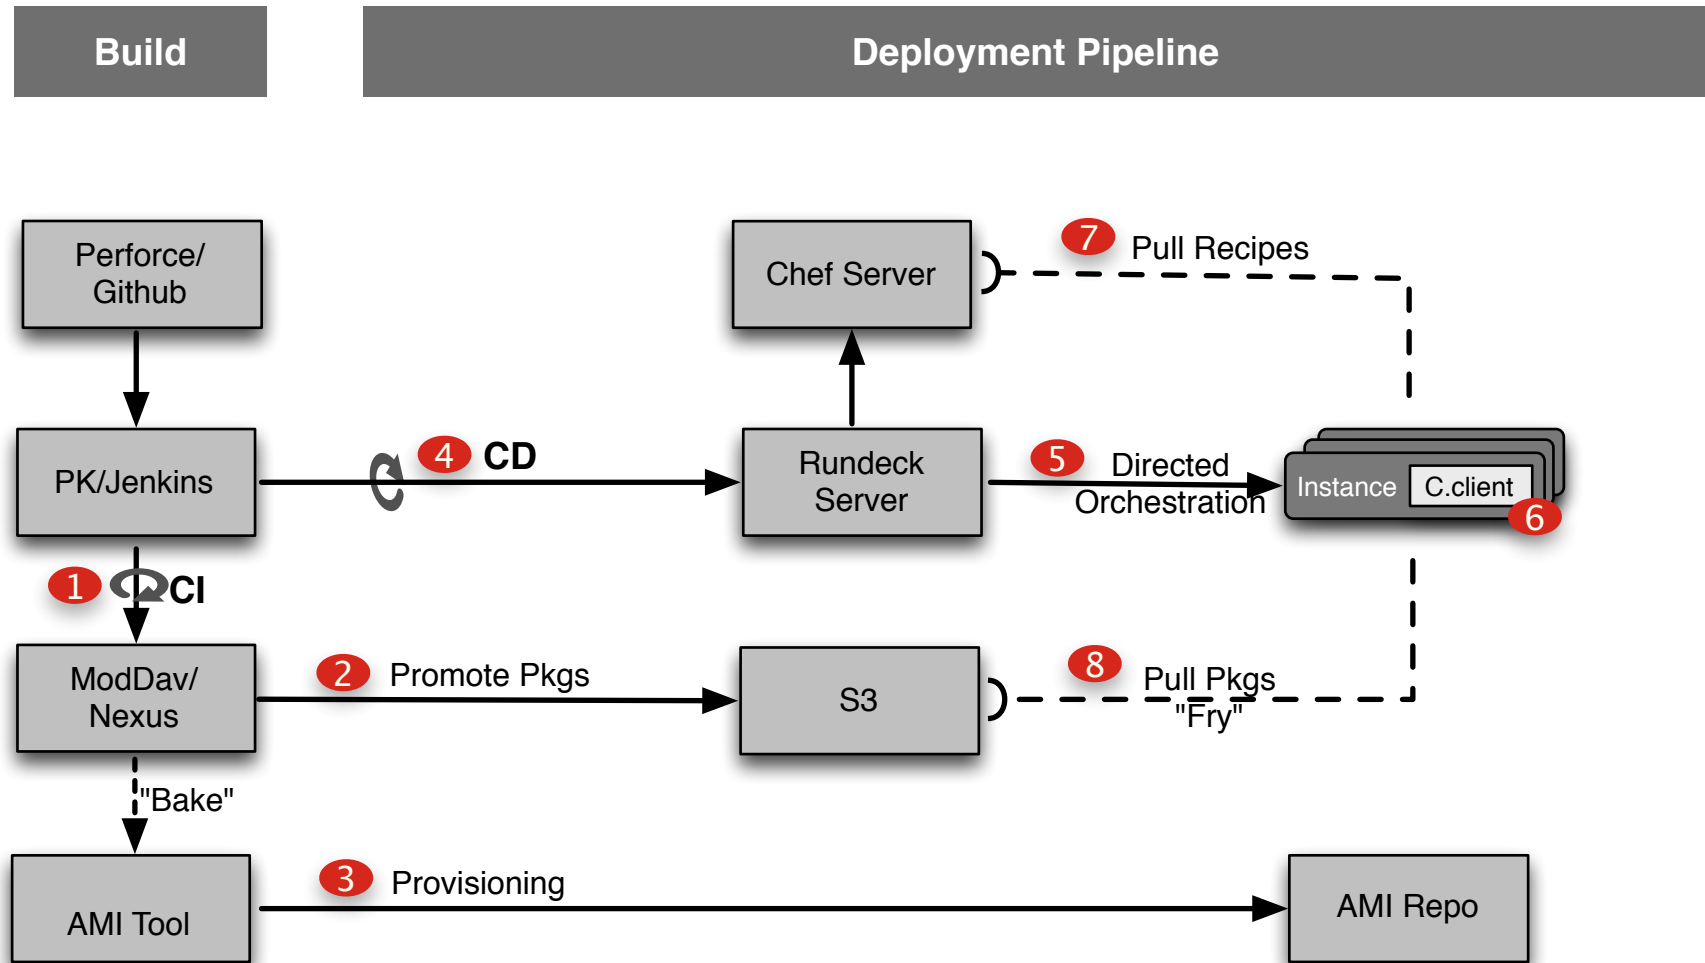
Build

Deployment Pipeline

Perforce/ Github

Chef Server

7 Pull Recipes

PK/Jenkins

4 CD

Rundeck Server

5 Directed Orchestration

Instance C.client 6

1 CI

ModDav/ Nexus

2 Promote Pkgs

S3

8 Pull Pkgs "Fry"

"Bake"

AMI Tool

3 Provisioning

AMI Repo